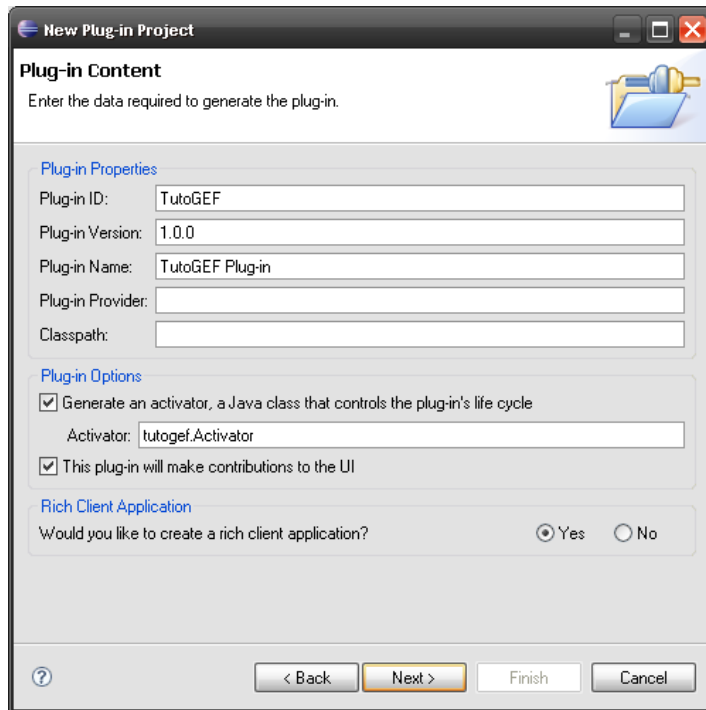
New Plug-in Project

Plug-in Content
Enter the data required to generate the plug-in.

Plug-in Properties
Plug-in ID: TutoGEF
Plug-in Version: 1.0.0
Plug-in Name: TutoGEF Plug-in
Plug-in Provider:
Classpath:

Plug-in Options
Generate an activator, a Java class that controls the plug-in's life cycle
Activator: tutogef.Activator
This plug-in will make contributions to the UI

Rich Client Application
Would you like to create a rich client application?
Yes
No

?
< Back
Next >
Finish
Cancel